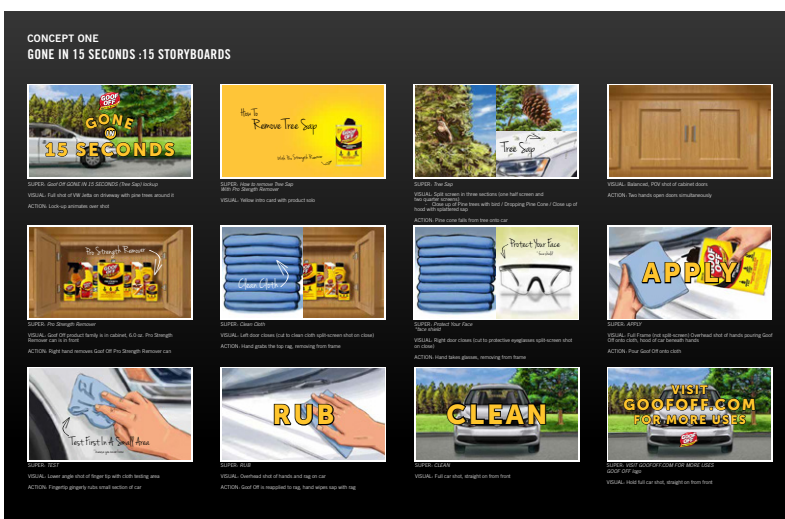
CONCEPT ONE
GONE IN 15 SECONDS :15 STORYBOARDS

GOOF OFF
GONE IN 15 SECONDS

SUPER: Goof Off GONE IN 15 SECONDS (Tree Sap) lockup
VISUAL: Full shot of VW Jetta on driveway with pine trees around it
ACTION: Lock-up animates over shot

How To Remove Tree Sap
With Pro Strength Remover

SUPER: How to remove Tree Sap With Pro Strength Remover
VISUAL: Yellow intro card with product solo

Tree Sap

SUPER: Tree Sap
VISUAL: Split screen in three sections (one half screen and two quarter screens) - Close up of Pine trees with bird / Dropping Pine Cone / Close up of hood with splattered sap
ACTION: Pine cone falls from tree onto car

VISUAL: Balanced, POV shot of cabinet doors
ACTION: Two hands open doors simultaneously

Pro Strength Remover

SUPER: Pro Strength Remover
VISUAL: Goof Off product family is in cabinet, 6.0 oz. Pro Strength Remover can is in front
ACTION: Right hand removes Goof Off Pro Strength Remover can

Clean Cloth

SUPER: Clean Cloth
VISUAL: Left door closes (cut to clean cloth split-screen shot on close)
ACTION: Hand grabs the top rag, removing from frame

Protect Your Face
face shield

SUPER: Protect Your Face *face shield
VISUAL: Right door closes (cut to protective eyeglasses split-screen shot on close)
ACTION: Hand takes glasses, removing from frame

APPLY

SUPER: APPLY
VISUAL: Full Frame (not split-screen) Overhead shot of hands pouring Goof Off onto cloth, hood of car beneath hands
ACTION: Pour Goof Off onto cloth

Test First In A Small Area.

SUPER: TEST
VISUAL: Lower angle shot of finger tip with cloth testing area
ACTION: Fingertip gingerly rubs small section of car

RUB

SUPER: RUB
VISUAL: Overhead shot of hands and rag on car
ACTION: Goof Off is reapplied to rag, hand wipes sap with rag

CLEAN

SUPER: CLEAN
VISUAL: Full car shot, straight on from front

VISIT GOOFOFF.COM FOR MORE USES

SUPER: VISIT GOOFOFF.COM FOR MORE USES GOOF OFF logo
VISUAL: Hold full car shot, straight on from front